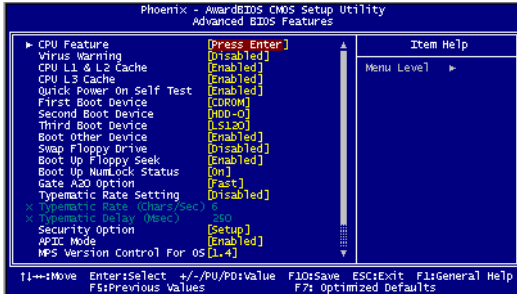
Phoenix - AwardBIOS CMOS Setup Utility
Advanced BIOS Features

| | | Item Help |
|---|---|---|
| ► CPU Feature | [Press Enter] | Menu Level ► |
| Virus Warning | [Disabled] | |
| CPU L1 & L2 Cache | [Enabled] | |
| CPU L3 Cache | [Enabled] | |
| Quick Power On Self Test | [Enabled] | |
| First Boot Device | [CDROM] | |
| Second Boot Device | [HDD-0] | |
| Third Boot Device | [LS120] | |
| Boot Other Device | [Enabled] | |
| Swap Floppy Drive | [Disabled] | |
| Boot Up Floppy Seek | [Enabled] | |
| Boot Up NumLock Status | [On] | |
| Gate A20 Option | [Fast] | |
| Typematic Rate Setting | [Disabled] | |
| x Typematic Rate (Chars/Sec) | 6 | |
| x Typematic Delay (Msec) | 250 | |
| Security Option | [Setup] | |
| APIC Mode | [Enabled] | |
| MPS Version Control For OS | [1.4] | |

↑↓→←:Move Enter:Select +/-/PU/PD:Value F10:Save ESC:Exit F1:General Help
F5:Previous Values F7: Optimized Defaults